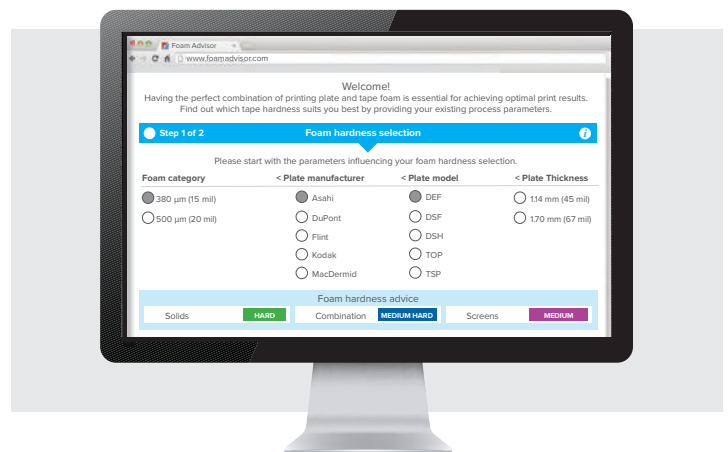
Foam Advisor
www.foamadvisor.com

Welcome!
Having the perfect combination of printing plate and tape foam is essential for achieving optimal print results. Find out which tape hardness suits you best by providing your existing process parameters.

Step 1 of 2
Foam hardness selection

Please start with the parameters influencing your foam hardness selection.

Foam category
380 µm (15 mil)
500 µm (20 mil)

< Plate manufacturer
Asahi
DuPont
Flint
Kodak
MacDermid

< Plate model
DEF
DSF
DSH
TOP
TSP

< Plate Thickness
1.14 mm (45 mil)
1.70 mm (67 mil)

Foam hardness advice

| Solids | HARD | Combination | MEDIUM HARD | Screens | MEDIUM |
|---|---|---|---|---|---|